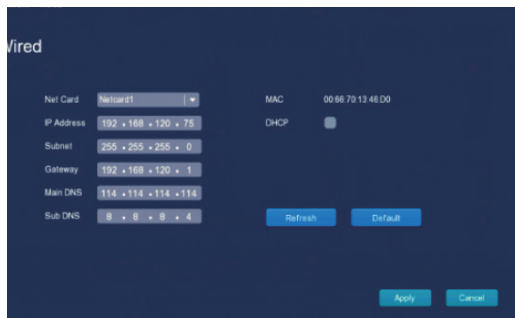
Wired

Net Card Netcard1

IP Address 192 . 168 . 120 . 75

Subnet 255 . 255 . 255 . 0

Gateway 192 . 168 . 120 . 1

Main DNS 114 . 114 . 114 . 114

Sub DNS 8 . 8 . 8 . 4

MAC 00:66:70:13:46:D0

DHCP

Refresh Default

Apply Cancel